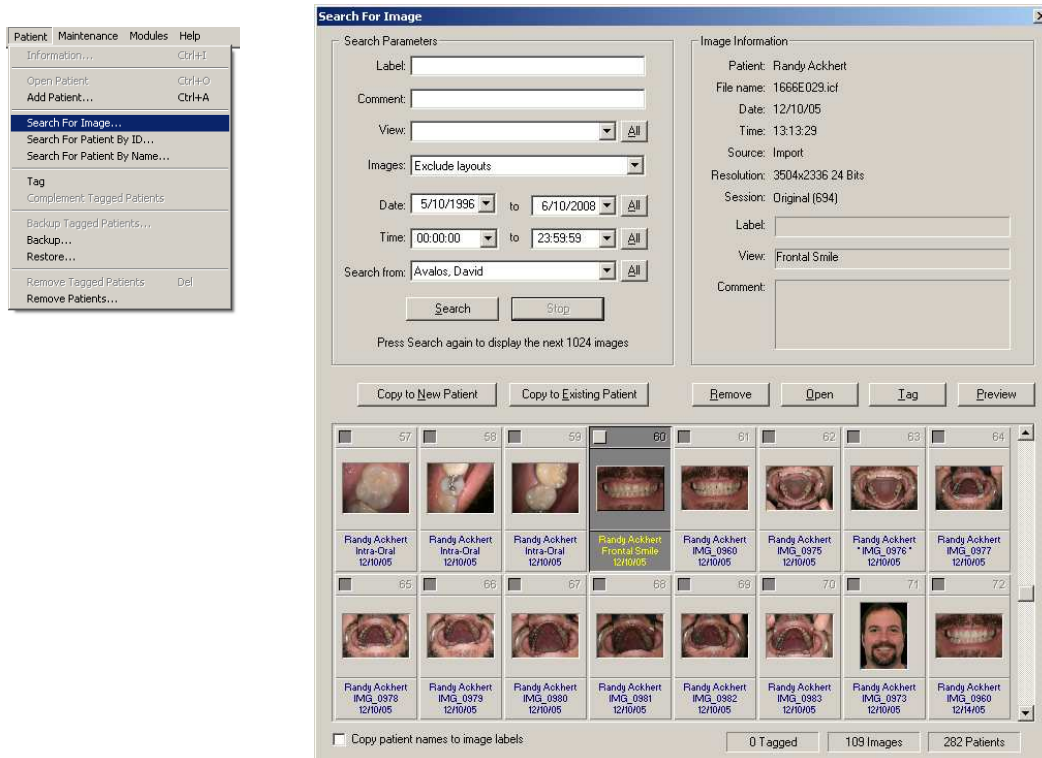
Patient Maintenance Modules Help

Information... Ctrl+I

Open Patient Ctrl+O

Add Patient... Ctrl+A

Search For Image...

Search For Patient By ID...

Search For Patient By Name...

Tag

Complement Tagged Patients

Backup Tagged Patients...

Backup...

Restore...

Remove Tagged Patients Del

Remove Patients...

Search For Image

Search Parameters

Label:

Comment:

View: All

Images: Exclude layouts

Date: 5/10/1996 to 6/10/2008 All

Time: 00:00:00 to 23:59:59 All

Search from: Avalos, David All

Search Stop

Press Search again to display the next 1024 images

Image Information

Patient: Randy Ackhert

File name: 1666E029.icf

Date: 12/10/05

Time: 13:13:29

Source: Import

Resolution: 3504x2336 24 Bits

Session: Original (694)

Label:

View: Frontal Smile

Comment:

Copy to New Patient Copy to Existing Patient Remove Open Tag Preview

| 57 | 58 | 59 | 60 | 61 | 62 | 63 | 64 |
|---|---|---|---|---|---|---|---|
| Randy Ackhert Intra-Oral 12/10/05 | Randy Ackhert Intra-Oral 12/10/05 | Randy Ackhert Intra-Oral 12/10/05 | Randy Ackhert Frontal Smile 12/10/05 | Randy Ackhert IMG_0960 12/10/05 | Randy Ackhert IMG_0975 12/10/05 | Randy Ackhert * IMG_0976 * 12/10/05 | Randy Ackhert IMG_0977 12/10/05 |

| 65 | 66 | 67 | 68 | 69 | 70 | 71 | 72 |
|---|---|---|---|---|---|---|---|
| Randy Ackhert IMG_0978 12/10/05 | Randy Ackhert IMG_0979 12/10/05 | Randy Ackhert IMG_0980 12/10/05 | Randy Ackhert IMG_0981 12/10/05 | Randy Ackhert IMG_0982 12/10/05 | Randy Ackhert IMG_0983 12/10/05 | Randy Ackhert IMG_0973 12/10/05 | Randy Ackhert IMG_0960 12/14/05 |

Copy patient names to image labels

0 Tagged 109 Images 282 Patients